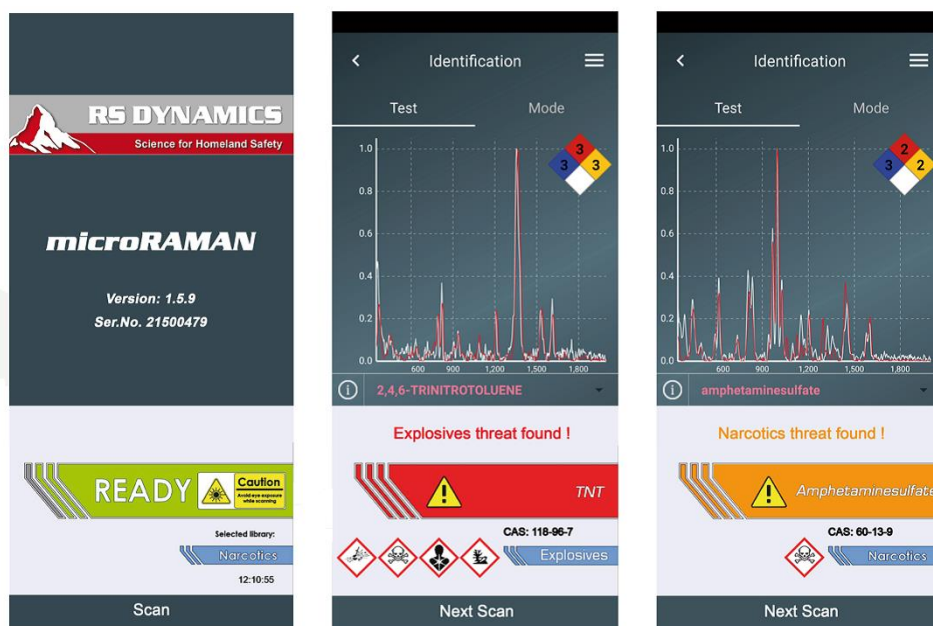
RS DYNAMICS
Science for Homeland Safety

microRAMAN

Version: 1.5.9
Ser.No. 21500479

READY
Caution
Avoid eye exposure while scanning

Selected library:
Narcotics
12:10:55

Scan

Identification
Test
Mode

3
3
3

1.0
0.8
0.6
0.4
0.2
0.0
600
900
1,200
1,500
1,800

2,4,6-TRINITROTOLUENE

Explosives threat found !

TNT

CAS: 118-96-7

Explosives

Next Scan

Identification
Test
Mode

2
3
2

1.0
0.8
0.6
0.4
0.2
0.0
600
900
1,200
1,500
1,800

amphetaminesulfate

Narcotics threat found !

Amphetaminesulfate

CAS: 60-13-9

Narcotics

Next Scan